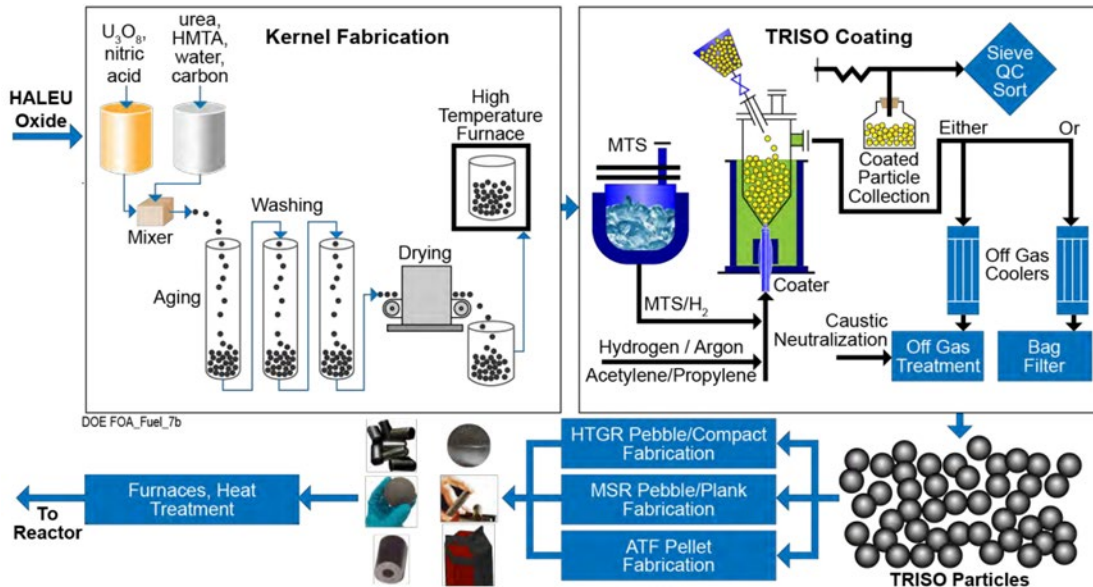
HALEU Oxide

Kernel Fabrication

$U_3O_8$, nitric acid

urea, HMTA, water, carbon

Mixer

Washing

Aging

Drying

High Temperature Furnace

DOE FOA_Fuel_7b

TRISO Coating

Sieve QC Sort

MTS

Coated Particle Collection

Either

Or

Off Gas Coolers

Coater

MTS/$H_2$

Caustic Neutralization

Hydrogen / Argon

Acetylene/Propylene

Off Gas Treatment

Bag Filter

TRISO Particles

HTGR Pebble/Compact Fabrication

MSR Pebble/Plank Fabrication

ATF Pellet Fabrication

Furnaces, Heat Treatment

To Reactor